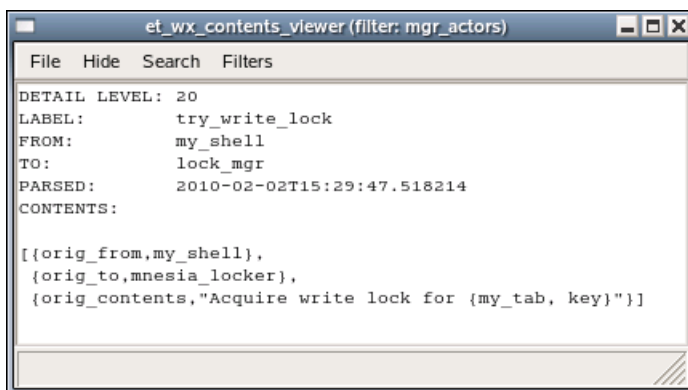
et_wx_contents_viewer (filter: mgr_actors)

File Hide Search Filters

DETAIL LEVEL: 20
LABEL: try_write_lock
FROM: my_shell
TO: lock_mgr
PARSED: 2010-02-02T15:29:47.518214
CONTENTS:

[{orig_from,my_shell},
{orig_to,mnesia_locker},
{orig_contents,"Acquire write lock for {my_tab, key}"}]